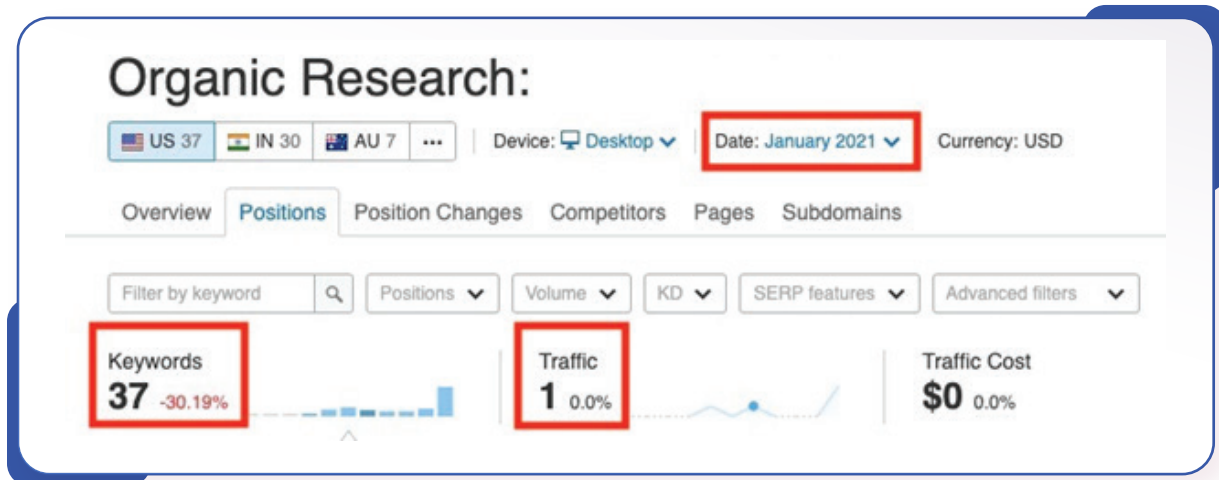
Organic Research:

US 37 IN 30 AU 7 ··· Device: Desktop Date: January 2021 Currency: USD

Overview Positions Position Changes Competitors Pages Subdomains

Filter by keyword Positions Volume KD SERP features Advanced filters

Keywords
37 -30.19%

Traffic
1 0.0%

Traffic Cost
$0 0.0%